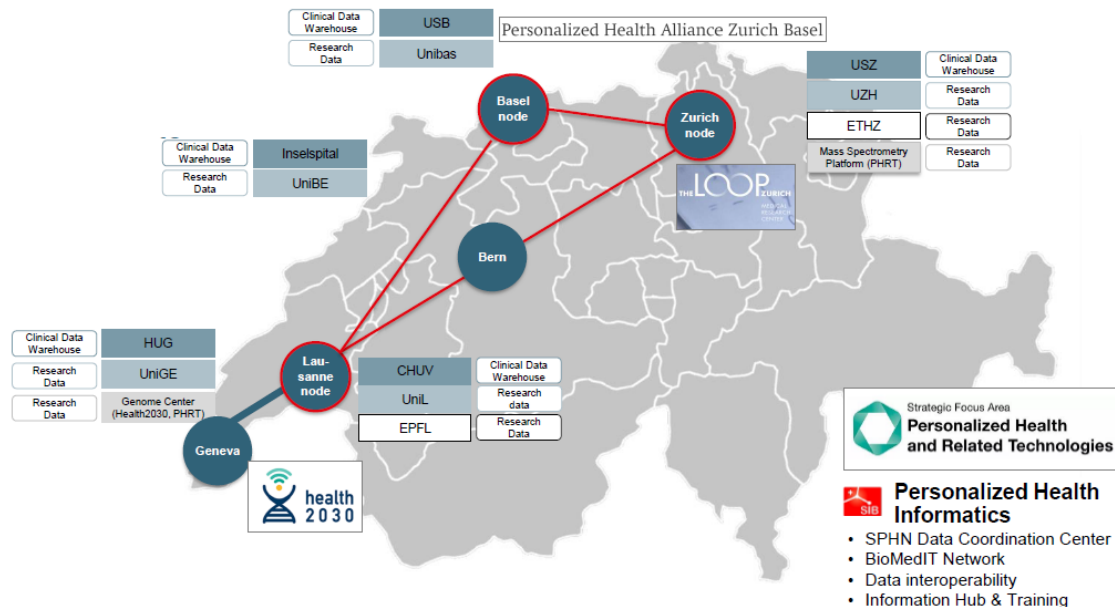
Clinical Data Warehouse
USB
Research Data
Unibas
Personalized Health Alliance Zurich Basel

USZ
Clinical Data Warehouse
UZH
Research Data
ETHZ
Research Data
Mass Spectrometry Platform (PHRT)
Research Data

Basel node
Zurich node

Clinical Data Warehouse
Inselspital
Research Data
UniBE

THE LOOP ZURICH
MEDICAL RESEARCH CENTER

Bern

Clinical Data Warehouse
HUG
Research Data
UniGE
Research Data
Genome Center (Health2030, PHRT)

Lausanne node

CHUV
Clinical Data Warehouse
UniL
Research data
EPFL
Research Data

Geneva

health 2030

Strategic Focus Area
Personalized Health and Related Technologies

SIB
Personalized Health Informatics
• SPHN Data Coordination Center
• BioMedIT Network
• Data interoperability
• Information Hub & Training